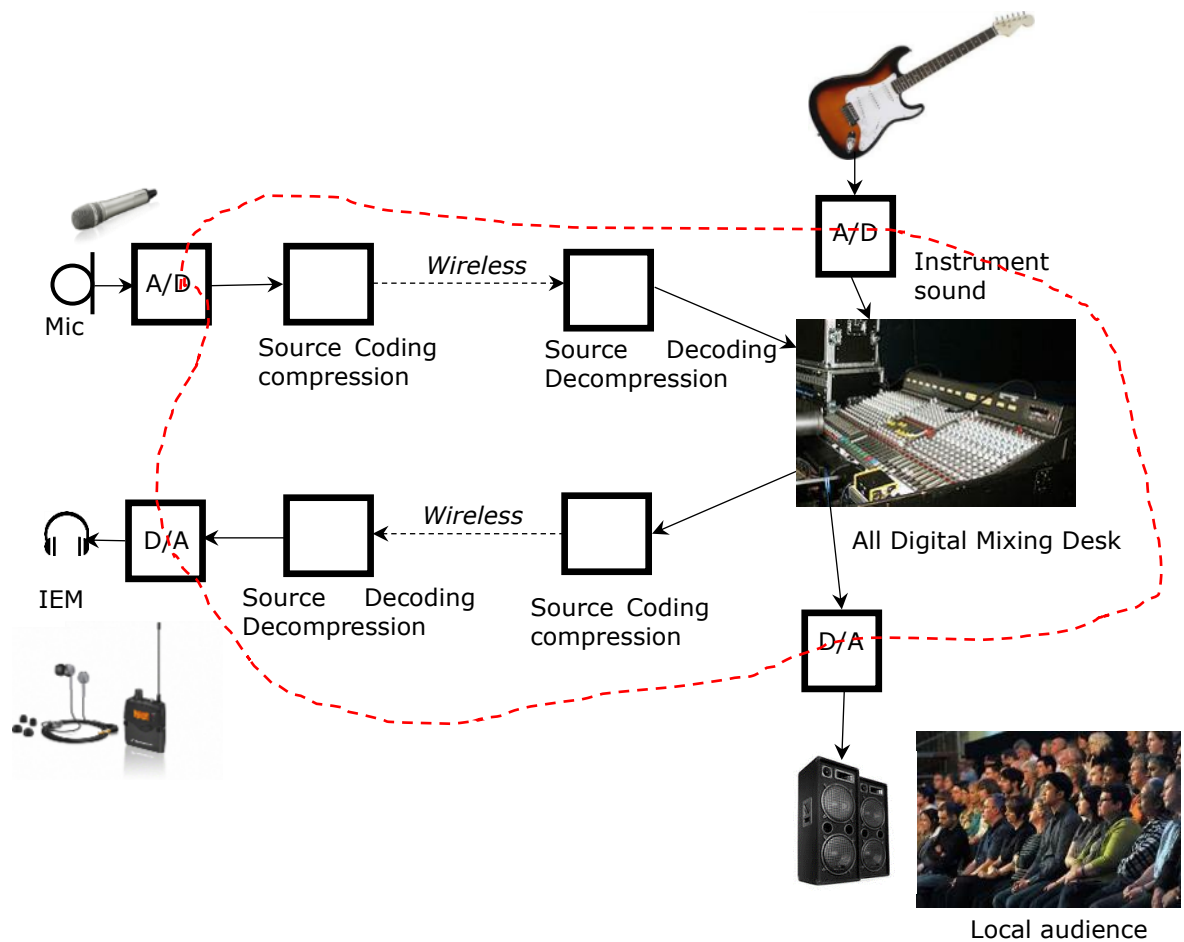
A/D

Instrument sound

Mic

A/D

Wireless

Source Coding compression

Source Decoding Decompression

All Digital Mixing Desk

IEM

D/A

Wireless

Source Decoding Decompression

Source Coding compression

D/A

Local audience